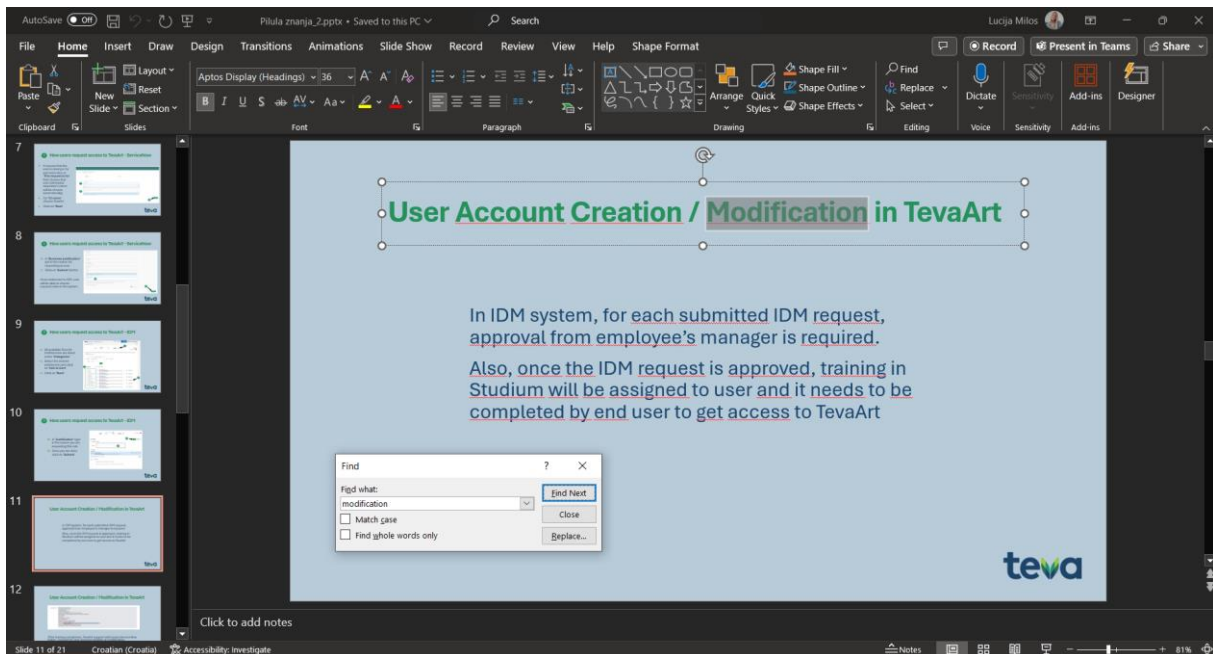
AutoSave Off Pilula znanja_2.pptx • Saved to this PC Search Lucija Milos

File Home Insert Draw Design Transitions Animations Slide Show Record Review View Help Shape Format Record Present in Teams Share

Paste New Slide Layout Reset Section Aptos Display (Headings) 36 B I U S ab AV Aa Arrange Quick Styles Shape Fill Shape Outline Shape Effects Find Replace Select Dictate Sensitivity Add-ins Designer

Clipboard Slides Font Paragraph Drawing Editing Voice Sensitivity Add-ins

7

8

9

10

11

User Account Creation / Modification in TevaArt

12

User Account Creation / Modification in TevaArt

User Account Creation / Modification in TevaArt

In IDM system, for each submitted IDM request, approval from employee's manager is required.

Also, once the IDM request is approved, training in Studium will be assigned to user and it needs to be completed by end user to get access to TevaArt

Find ? ×
Find what:
modification
Find Next
Close
Match case
Find whole words only
Replace...

teva

Click to add notes

Slide 11 of 21 Croatian (Croatia) Accessibility: Investigate Notes 81%